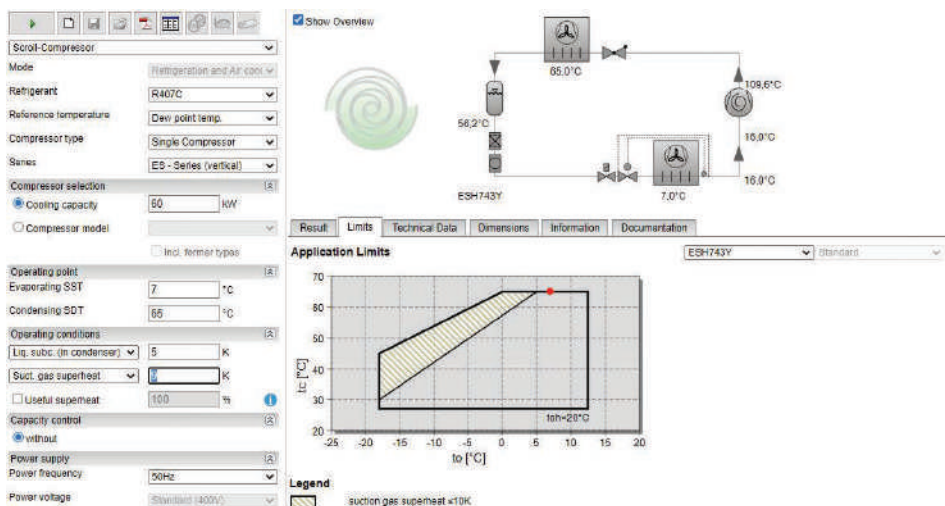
Scroll-Compressor

Mode | Refrigeration and Air cond
Refrigerant | R407C
Reference temperature | Dew point temp.
Compressor type | Single Compressor
Series | ES - Series (vertical)

Compressor selection
Cooling capacity | 60 | kW
Compressor model
Incl. former types

Operating point
Evaporating SST | 7 | °C
Condensing SDT | 65 | °C

Operating conditions
Liq. subc. (in condenser) | 5 | K
Suct. gas superheat | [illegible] | K
Useful superheat | 100 | %

Capacity control
without

Power supply
Power frequency | 50Hz
Power voltage | Standard (400V)

Show Overview

65,0°C
109,6°C
56,2°C
16,0°C
16,0°C
7,0°C
ESH743Y

Result | Limits | Technical Data | Dimensions | Information | Documentation

Application Limits

ESH743Y | Standard

tc [°C]
70
60
50
40
30
20
-25 -20 -15 -10 -5 0 5 10 15 20
to [°C]
toh=20°C

Legend
suction gas superheat <10K